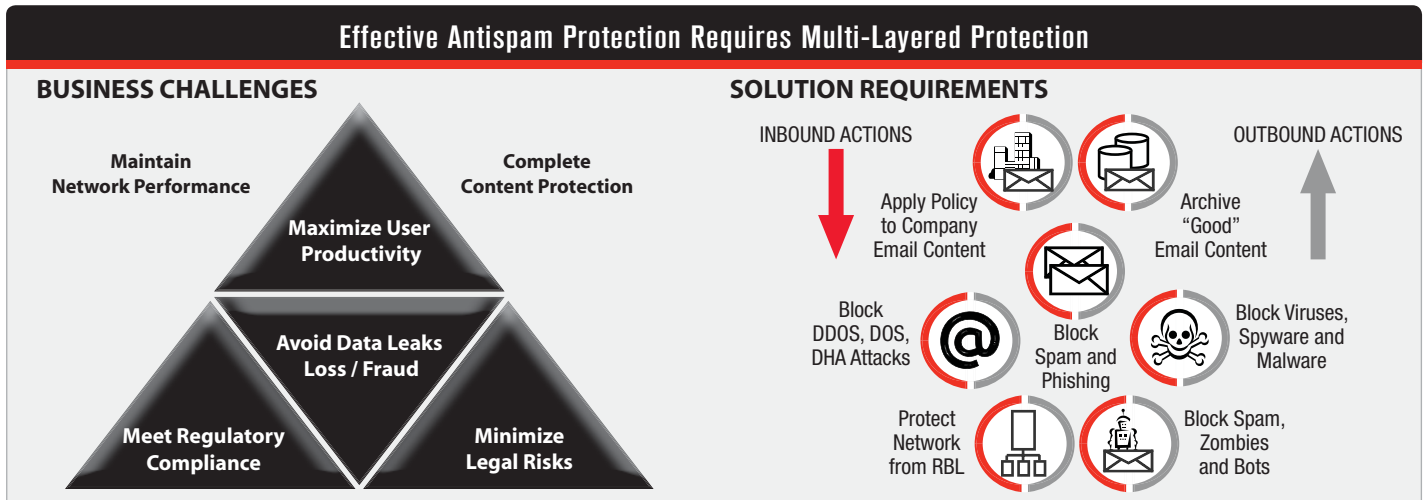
Effective Antispam Protection Requires Multi-Layered Protection

BUSINESS CHALLENGES

Maintain Network Performance

Complete Content Protection

Maximize User Productivity

Avoid Data Leaks Loss / Fraud

Meet Regulatory Compliance

Minimize Legal Risks

SOLUTION REQUIREMENTS

INBOUND ACTIONS

OUTBOUND ACTIONS

Apply Policy to Company Email Content

Archive "Good" Email Content

Block DDOS, DOS, DHA Attacks

Block Spam and Phishing

Block Viruses, Spyware and Malware

Protect Network from RBL

Block Spam, Zombies and Bots